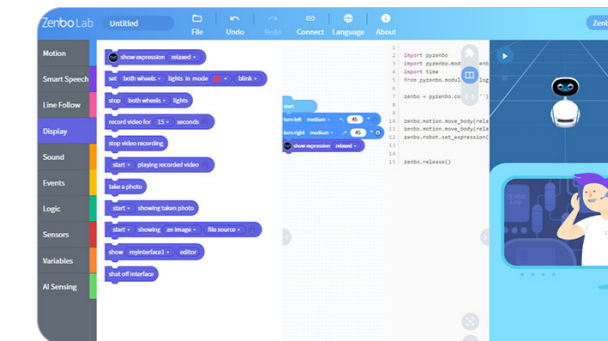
Zenbo Lab Untitled File Undo Redo Connect Language About Zenb

Motion
Smart Speech
Line Follow
Display
Sound
Events
Logic
Sensors
Variables
AI Sensing

show expression relaxed
set both wheels lights in mode blink
stop both wheels lights
record video for 15 seconds
stop video recording
start playing recorded video
take a photo
start showing taken photo
start showing an image file source
show myInterface1 editor
shut off interface

start
turn left medium 45
turn right medium 45
show expression relaxed

1 import pyzenbo
2 import pyzenbo.modul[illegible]
3 import time
4 from pyzenbo.modul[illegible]
5
6
7 zenbo = pyzenbo.co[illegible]
8
9
10
11 zenbo.motion.move_body(rel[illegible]
12 zenbo.motion.move_body(rel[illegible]
13 zenbo.robot.set_expression([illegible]
14
15 zenbo.release()